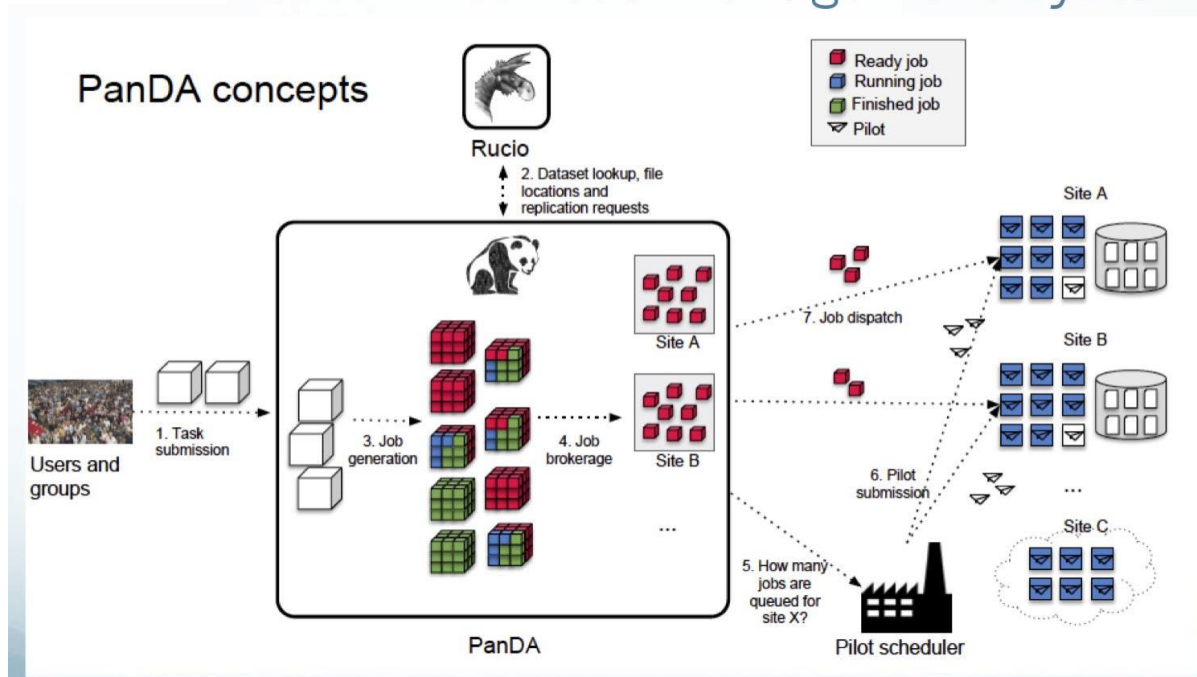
PanDA concepts

Ready job
Running job
Finished job
Pilot

Rucio

2. Dataset lookup, file locations and replication requests

Site A

Site A

7. Job dispatch

Site B

Users and groups

1. Task submission

3. Job generation

4. Job brokerage

Site B

6. Pilot submission

...

...

Site C

5. How many jobs are queued for site X?

PanDA

Pilot scheduler